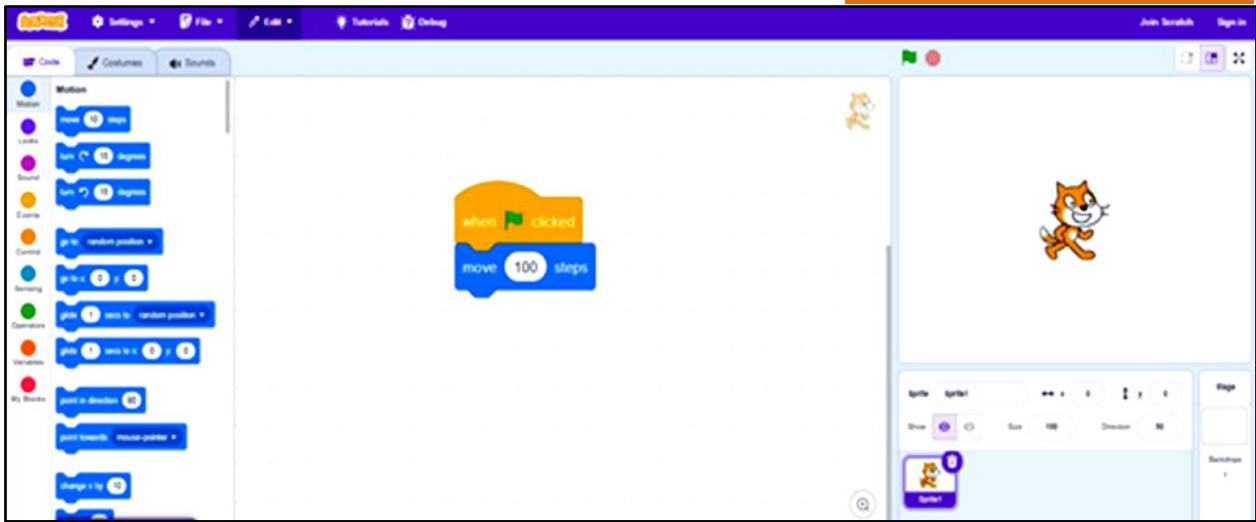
Settings File Edit Tutorials Debug Join Scratch Sign in

Code Costumes Sounds

Motion Looks Sound Events Control Sensing Operators Variables My Blocks

Motion

move 10 steps

turn 15 degrees

turn 15 degrees

go to random position

go to x: 0 y: 0

glide 1 secs to random position

glide 1 secs to x: 0 y: 0

point in direction 90

point towards mouse-pointer

change x by 10

when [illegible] clicked

move 100 steps

Sprite Sprite1 x 0 y 0

Show Size 100 Direction 90

Sprite1

Stage

Backdrops